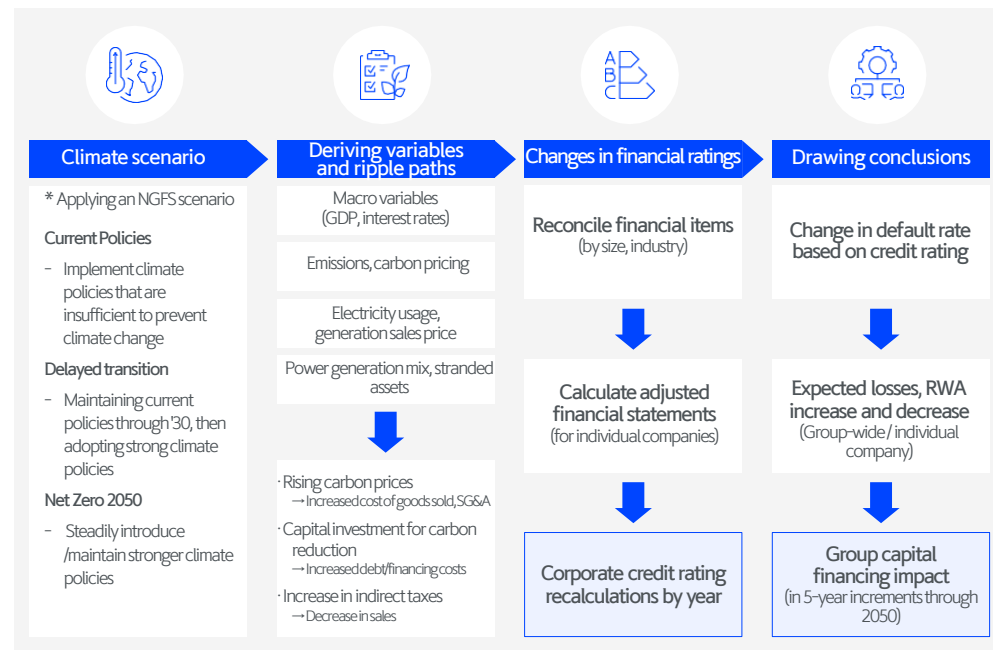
Climate scenario

* Applying an NGFS scenario

Current Policies

- Implement climate policies that are insufficient to prevent climate change

Delayed transition

- Maintaining current policies through '30, then adopting strong climate policies

Net Zero 2050

- Steadily introduce /maintain stronger climate policies

Deriving variables and ripple paths

Macro variables (GDP, interest rates)

Emissions, carbon pricing

Electricity usage, generation sales price

Power generation mix, stranded assets

· Rising carbon prices
→ Increased cost of goods sold, SG&A

· Capital investment for carbon reduction
→ Increased debt/financing costs

· Increase in indirect taxes
→ Decrease in sales

Changes in financial ratings

Reconcile financial items (by size, industry)

Calculate adjusted financial statements (for individual companies)

Corporate credit rating recalculations by year

Drawing conclusions

Change in default rate based on credit rating

Expected losses, RWA increase and decrease (Group-wide / individual company)

Group capital financing impact (in 5-year increments through 2050)